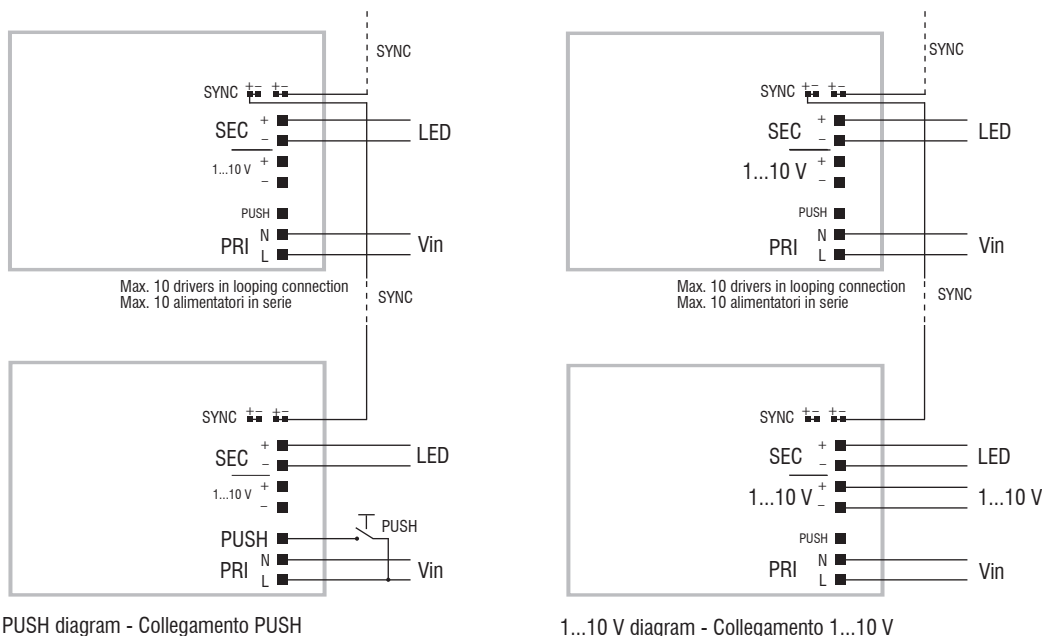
SYNC

SYNC + − + −
SEC + −
LED
1...10 V + −
PUSH
PRI N L
Vin

Max. 10 drivers in looping connection
Max. 10 alimentatori in serie

SYNC

SYNC + − + −
SEC + −
LED
1...10 V + −
PUSH
PUSH
PRI N L
Vin

PUSH diagram - Collegamento PUSH

SYNC

SYNC + − + −
SEC + −
LED
1...10 V + −
PUSH
PRI N L
Vin

Max. 10 drivers in looping connection
Max. 10 alimentatori in serie

SYNC

SYNC + − + −
SEC + −
LED
1...10 V + −
1...10 V
PUSH
PRI N L
Vin

1...10 V diagram - Collegamento 1...10 V